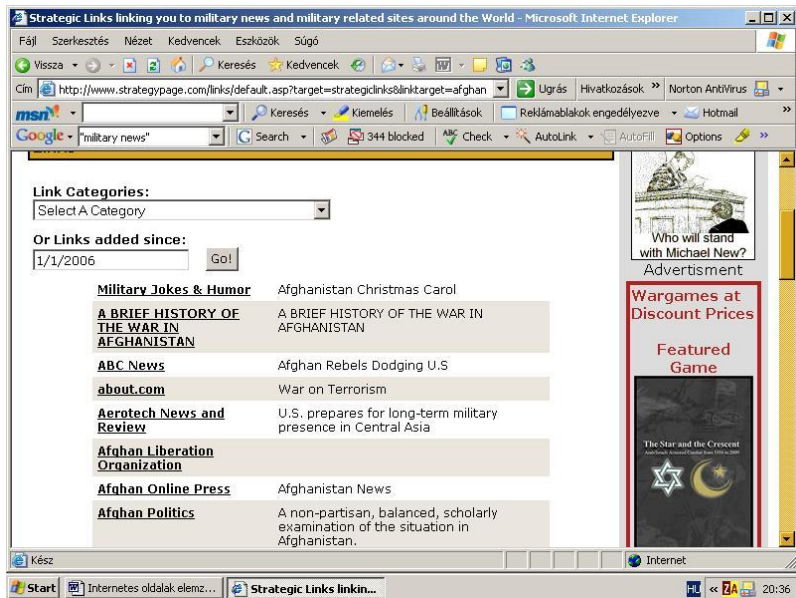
Strategic Links linking you to military news and military related sites around the World - Microsoft Internet Explorer

Fájl Szerkesztés Nézet Kedvencek Eszközök Súgó

Vissza Keresés Kedvencek

Cím http://www.strategypage.com/links/default.asp?target=strategiclinks&linktarget=afghan Ugrás Hivatkozások Norton AntiVirus

msn Keresés Kiemelés Beállítások Reklámablakok engedélyezve Hotmail

Google "military news" Search 344 blocked Check AutoLink AutoFill Options

Link Categories:

Select A Category

Or Links added since:

1/1/2006 Go!

| | |
|---|---|
| Military Jokes & Humor | Afghanistan Christmas Carol |
| A BRIEF HISTORY OF THE WAR IN AFGHANISTAN | A BRIEF HISTORY OF THE WAR IN AFGHANISTAN |
| ABC News | Afghan Rebels Dodging U.S |
| about.com | War on Terrorism |
| Aerotech News and Review | U.S. prepares for long-term military presence in Central Asia |
| Afghan Liberation Organization | |
| Afghan Online Press | Afghanistan News |
| Afghan Politics | A non-partisan, balanced, scholarly examination of the situation in Afghanistan. |

Who will stand with Michael New?

Advertisment

Wargames at Discount Prices

Featured Game

The Star and the Crescent

Kész

Internet

Start Internetes oldalak elemz... Strategic Links linkin...

HU 20:36